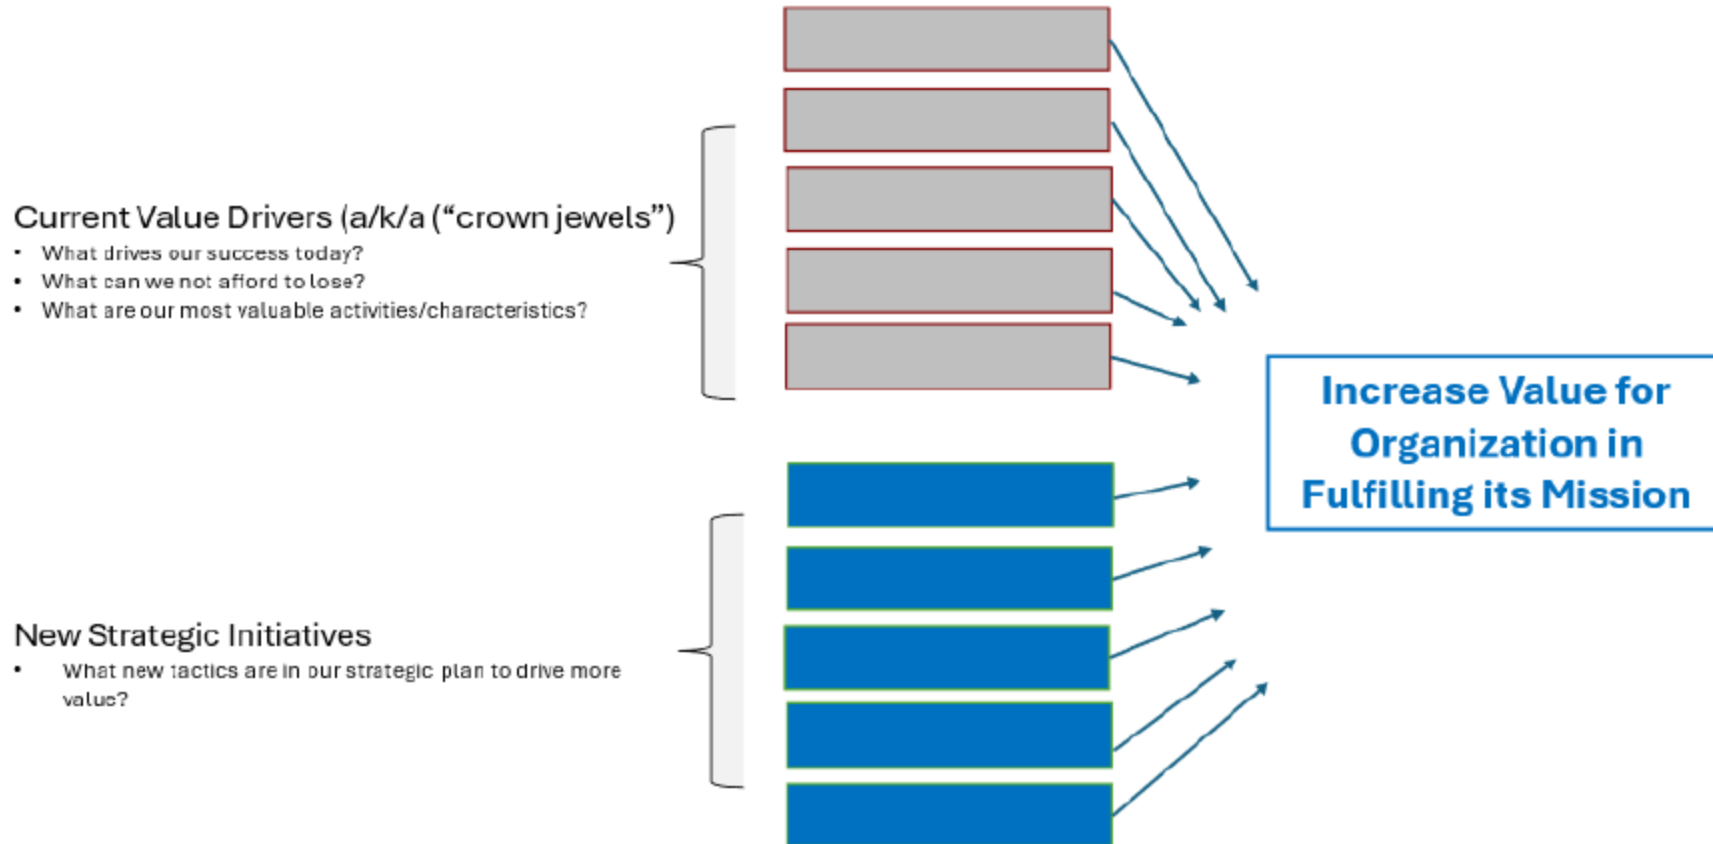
Current Value Drivers (a/k/a (“crown jewels”)
• What drives our success today?
• What can we not afford to lose?
• What are our most valuable activities/characteristics?

New Strategic Initiatives
• What new tactics are in our strategic plan to drive more value?

Increase Value for Organization in Fulfilling its Mission